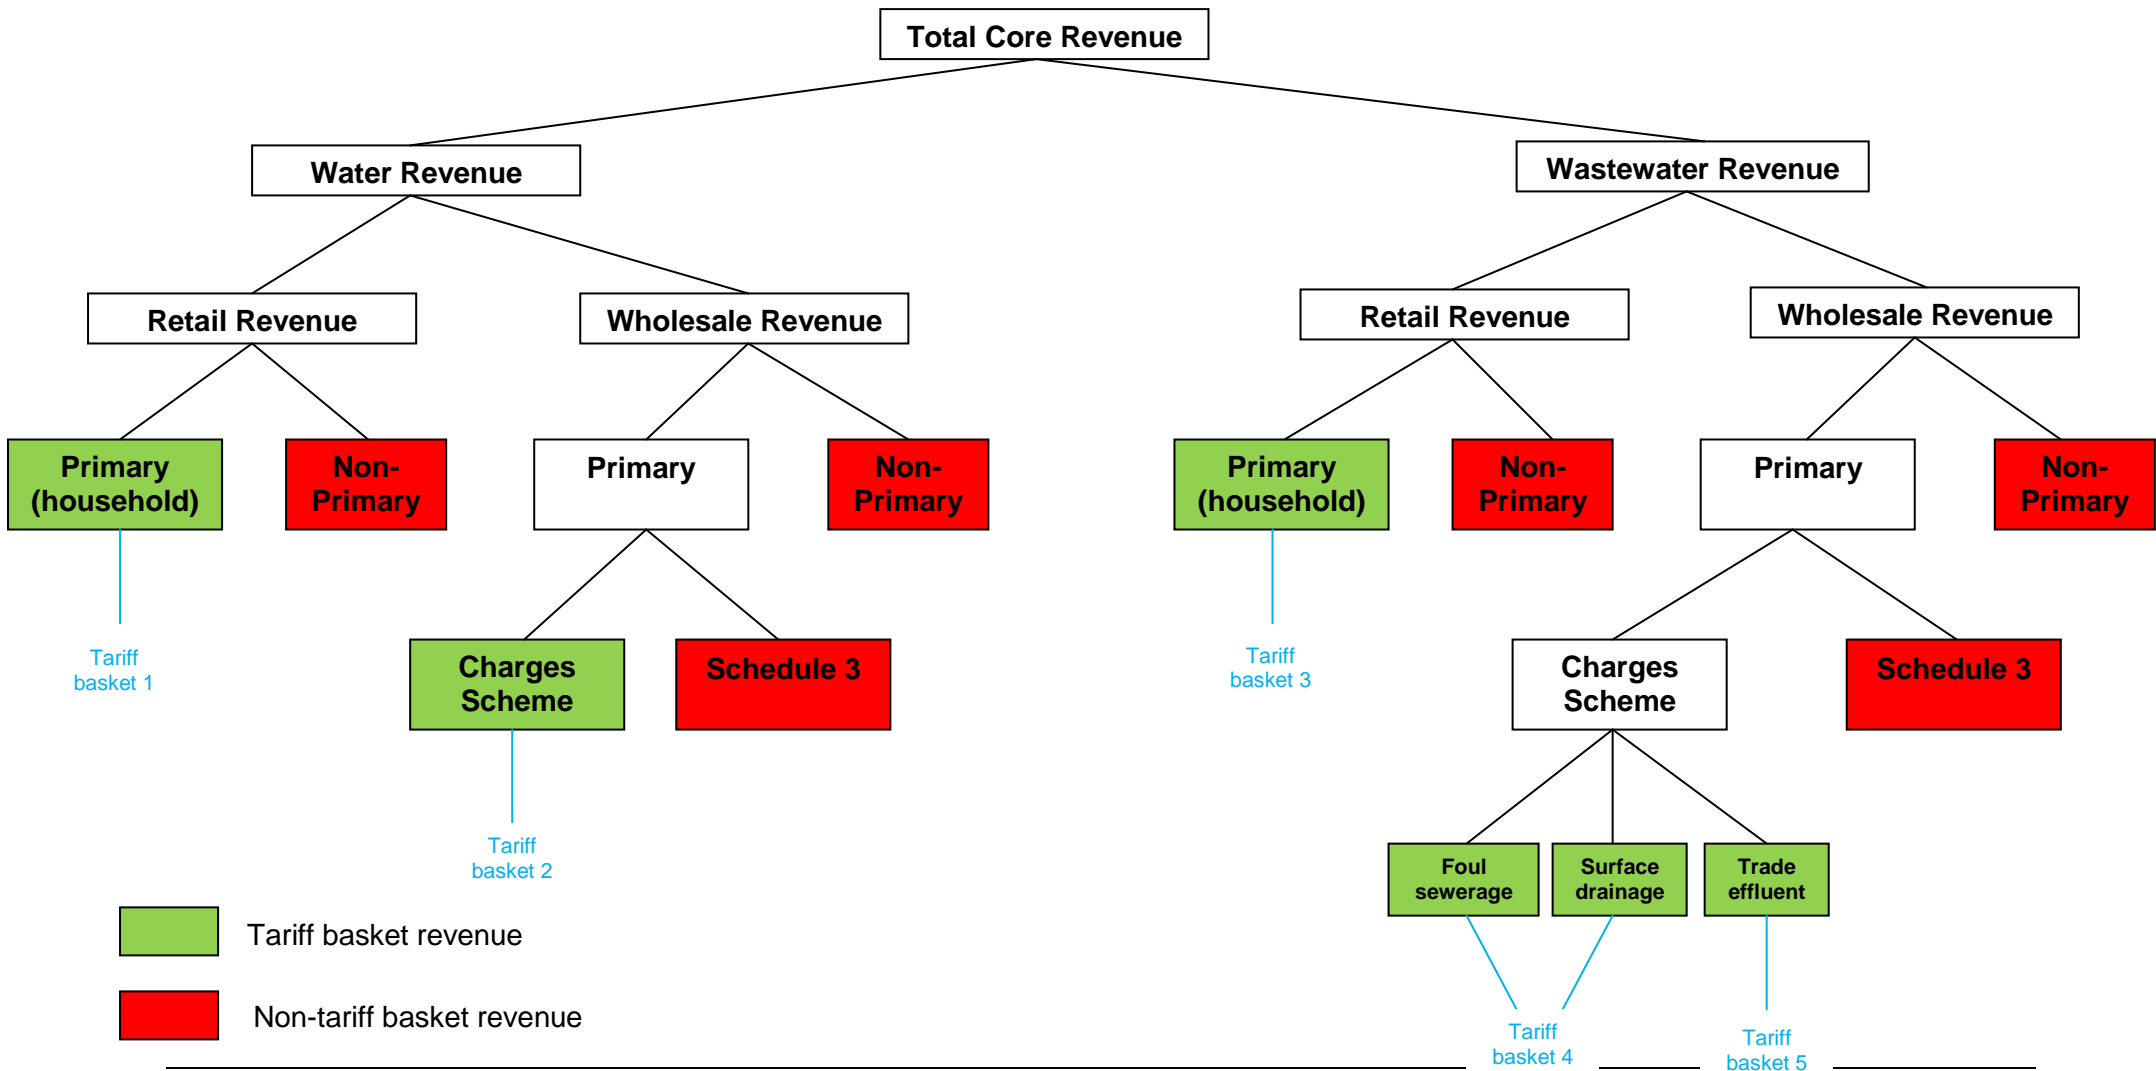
Total Core Revenue

Water Revenue

Wastewater Revenue

Retail Revenue

Wholesale Revenue

Retail Revenue

Wholesale Revenue

Primary (household)

Non-Primary

Primary

Non-Primary

Primary (household)

Non-Primary

Primary

Non-Primary

Tariff basket 1

Charges Scheme

Schedule 3

Tariff basket 3

Charges Scheme

Schedule 3

Tariff basket 2

Foul sewerage

Surface drainage

Trade effluent

Tariff basket revenue

Non-tariff basket revenue

Tariff basket 4

Tariff basket 5